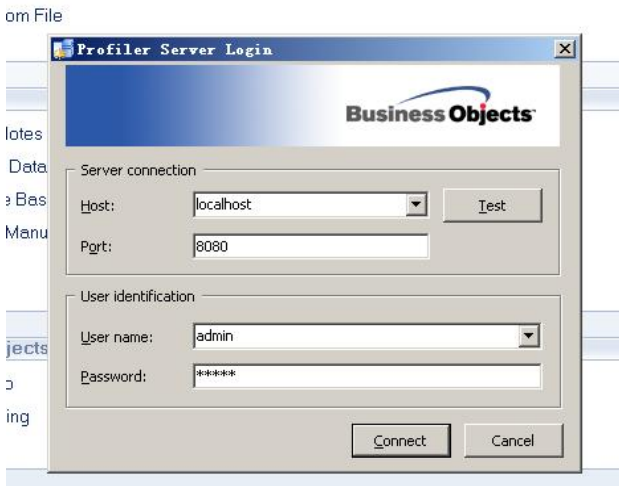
om File

Profiler Server Login

Business Objects

lotes
Data
Bas
Manu

Server connection
Host: localhost
Test
Port: 8080

User identification
jects
User name: admin
Password: *****

ing

Connect
Cancel